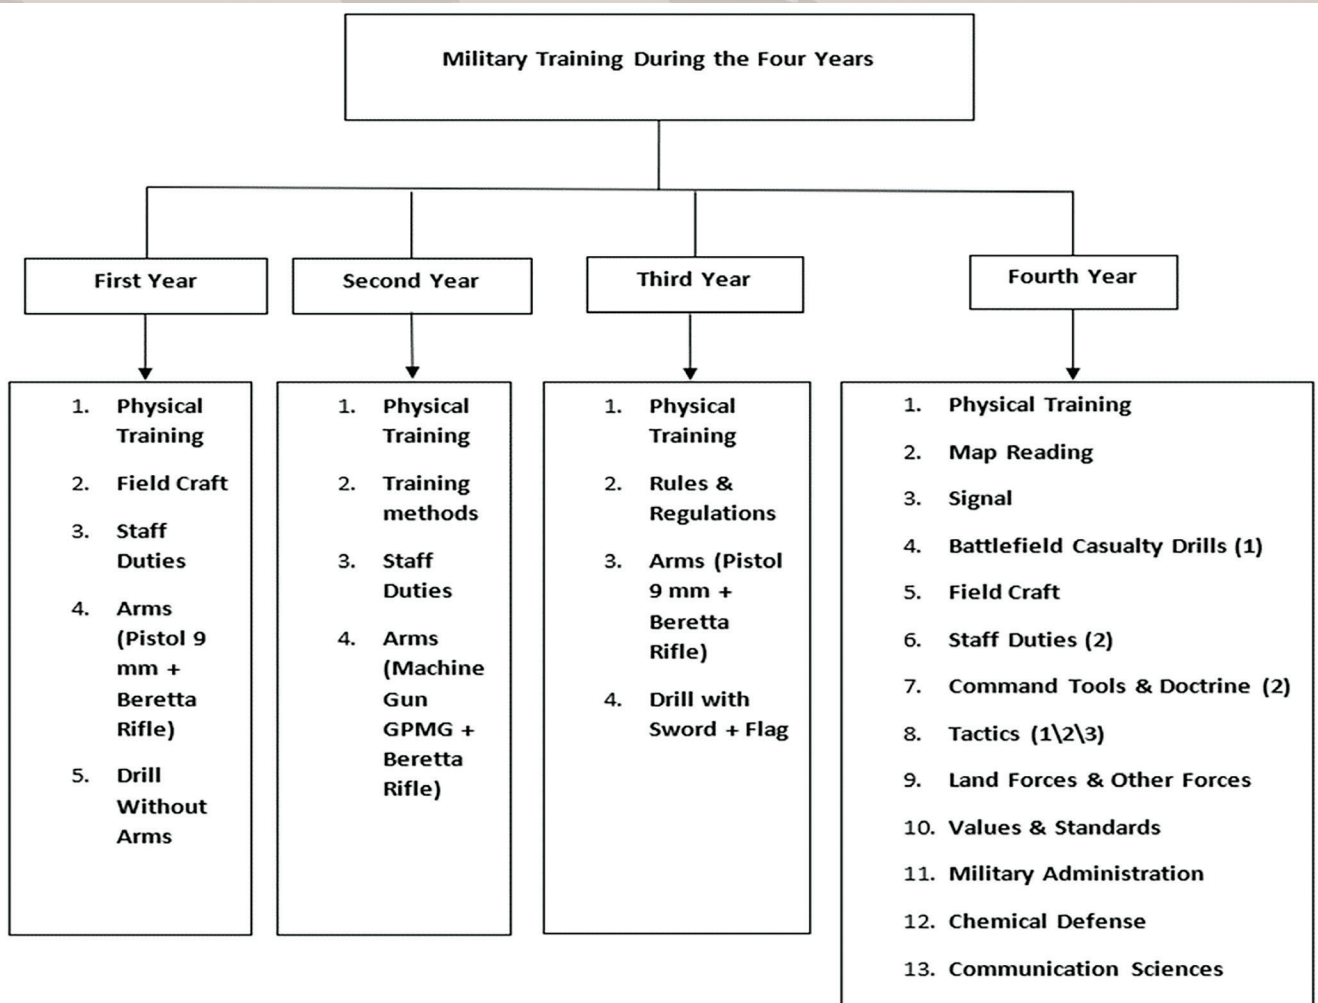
Military Training During the Four Years

First Year

1. Physical Training
2. Field Craft
3. Staff Duties
4. Arms (Pistol 9 mm + Beretta Rifle)
5. Drill Without Arms

Second Year

1. Physical Training
2. Training methods
3. Staff Duties
4. Arms (Machine Gun GPMG + Beretta Rifle)

Third Year

1. Physical Training
2. Rules & Regulations
3. Arms (Pistol 9 mm + Beretta Rifle)
4. Drill with Sword + Flag

Fourth Year

1. Physical Training
2. Map Reading
3. Signal
4. Battlefield Casualty Drills (1)
5. Field Craft
6. Staff Duties (2)
7. Command Tools & Doctrine (2)
8. Tactics (1\2\3)
9. Land Forces & Other Forces
10. Values & Standards
11. Military Administration
12. Chemical Defense
13. Communication Sciences